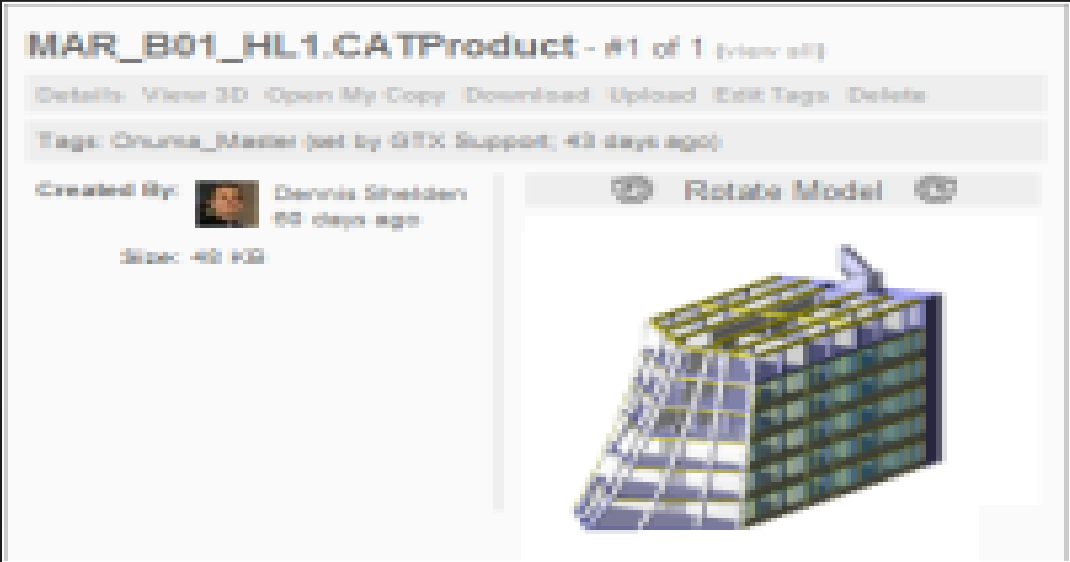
MAR_B01_HL1.CATProduct - #1 of 1 (view all)

Details View 3D Open My Copy Download Upload Edit Tags Delete

Tags: Onuma_Master (set by GTX Support; 43 days ago)

Created By: Dennis Shelden 60 days ago

Size: 40 KB

Rotate Model